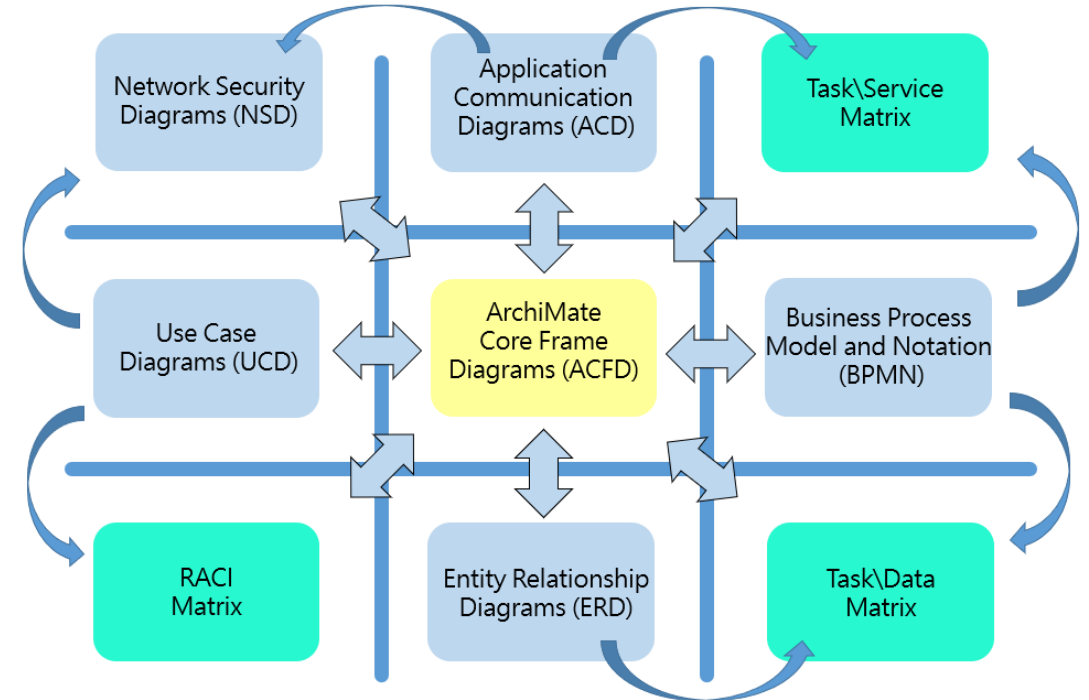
Network Security Diagrams (NSD)

Application Communication Diagrams (ACD)

Task\Service Matrix

Use Case Diagrams (UCD)

ArchiMate Core Frame Diagrams (ACFD)

Business Process Model and Notation (BPMN)

RACI Matrix

Entity Relationship Diagrams (ERD)

Task\Data Matrix